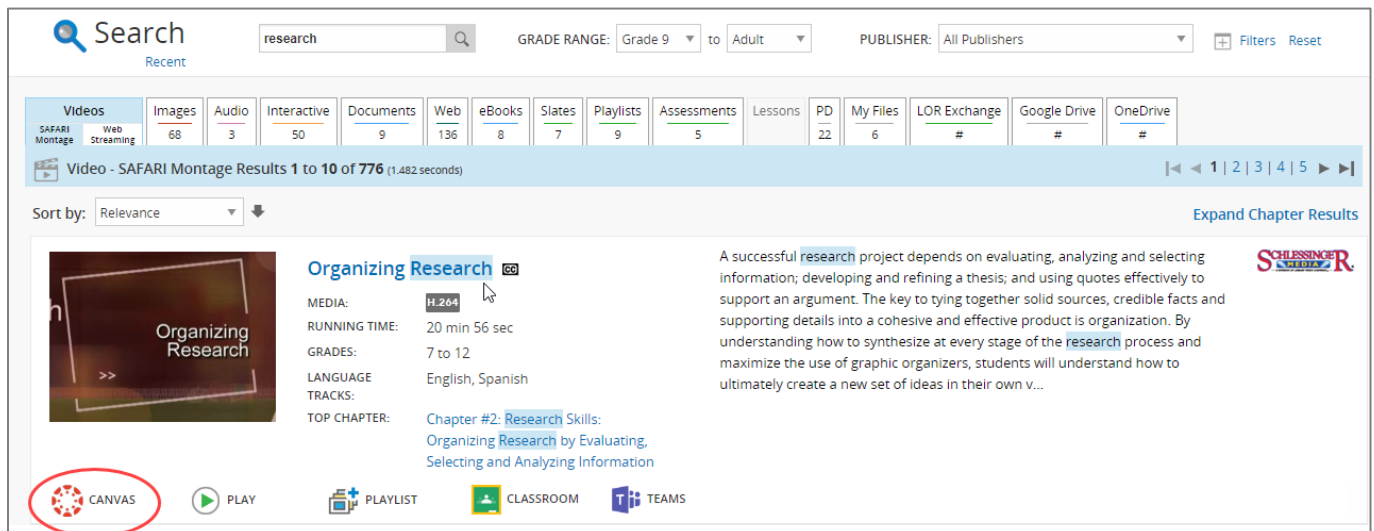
Search
Recent

research

GRADE RANGE: Grade 9 to Adult

PUBLISHER: All Publishers

Filters Reset

| Videos | Images | Audio | Interactive | Documents | Web | eBooks | Slates | Playlists | Assessments | Lessons | PD | My Files | LOR Exchange | Google Drive | OneDrive |
|---|---|---|---|---|---|---|---|---|---|---|---|---|---|---|---|
| SAFARI Montage / Web Streaming | 68 | 3 | 50 | 9 | 136 | 8 | 7 | 9 | 5 | | 22 | 6 | # | # | # |

Video - SAFARI Montage Results 1 to 10 of 776 (1.482 seconds)

1 | 2 | 3 | 4 | 5

Sort by: Relevance

Expand Chapter Results

Organizing Research

Organizing Research

MEDIA: H.264
RUNNING TIME: 20 min 56 sec
GRADES: 7 to 12
LANGUAGE TRACKS: English, Spanish
TOP CHAPTER: Chapter #2: Research Skills: Organizing Research by Evaluating, Selecting and Analyzing Information

A successful research project depends on evaluating, analyzing and selecting information; developing and refining a thesis; and using quotes effectively to support an argument. The key to tying together solid sources, credible facts and supporting details into a cohesive and effective product is organization. By understanding how to synthesize at every stage of the research process and maximize the use of graphic organizers, students will understand how to ultimately create a new set of ideas in their own v...

SCHLESSINGER MEDIA

CANVAS PLAY PLAYLIST CLASSROOM TEAMS